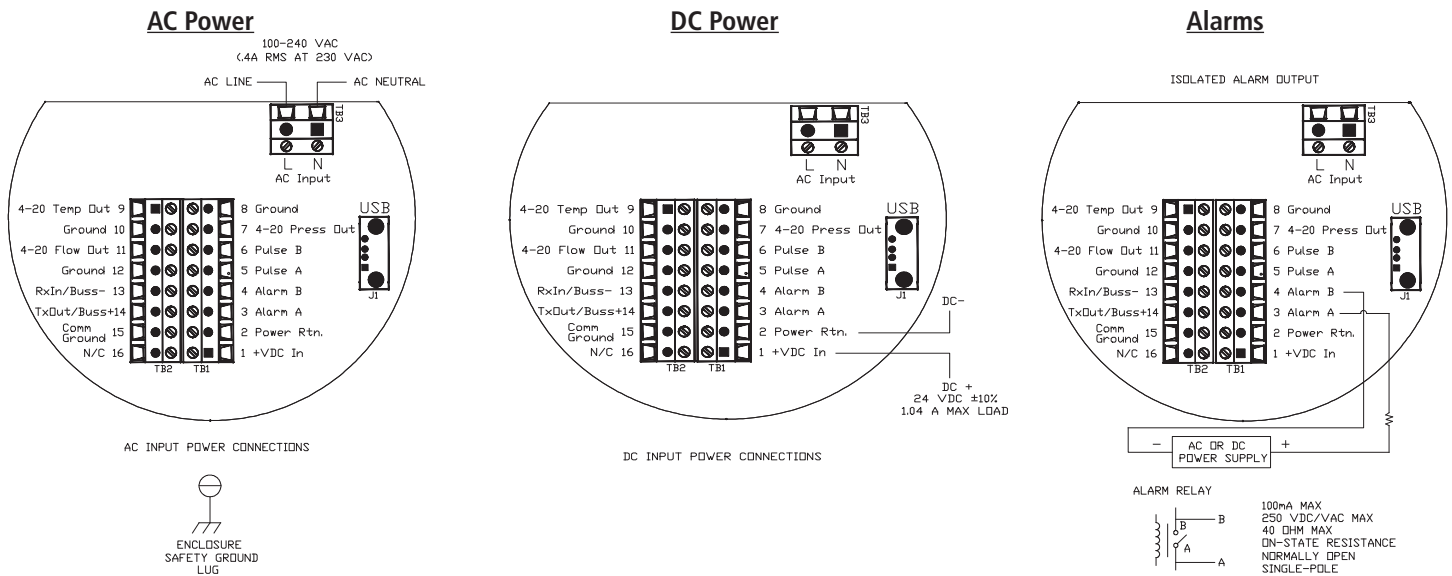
AC Power

100-240 VAC
(.4A RMS AT 230 VAC)

AC LINE
AC NEUTRAL

TB3
L N
AC Input

4-20 Temp Out 9
Ground 10
4-20 Flow Out 11
Ground 12
RxIn/Buss- 13
TxOut/Buss+14
Comm Ground 15
N/C 16

8 Ground
7 4-20 Press Out
6 Pulse B
5 Pulse A
4 Alarm B
3 Alarm A
2 Power Rtn.
1 +VDC In

TB2 TB1

USB
J1

AC INPUT POWER CONNECTIONS

ENCLOSURE
SAFETY GROUND
LUG

DC Power

TB3
L N
AC Input

4-20 Temp Out 9
Ground 10
4-20 Flow Out 11
Ground 12
RxIn/Buss- 13
TxOut/Buss+14
Comm Ground 15
N/C 16

8 Ground
7 4-20 Press Out
6 Pulse B
5 Pulse A
4 Alarm B
3 Alarm A
2 Power Rtn.
1 +VDC In

TB2 TB1

USB
J1

DC-

DC +
24 VDC ±10%
1.04 A MAX LOAD

DC INPUT POWER CONNECTIONS

Alarms

ISOLATED ALARM OUTPUT

TB3
L N
AC Input

4-20 Temp Out 9
Ground 10
4-20 Flow Out 11
Ground 12
RxIn/Buss- 13
TxOut/Buss+14
Comm Ground 15
N/C 16

8 Ground
7 4-20 Press Out
6 Pulse B
5 Pulse A
4 Alarm B
3 Alarm A
2 Power Rtn.
1 +VDC In

TB2 TB1

USB
J1

- AC OR DC POWER SUPPLY +

ALARM RELAY

B
A
B
A

100mA MAX
250 VDC/VAC MAX
40 OHM MAX
ON-STATE RESISTANCE
NORMALLY OPEN
SINGLE-POLE